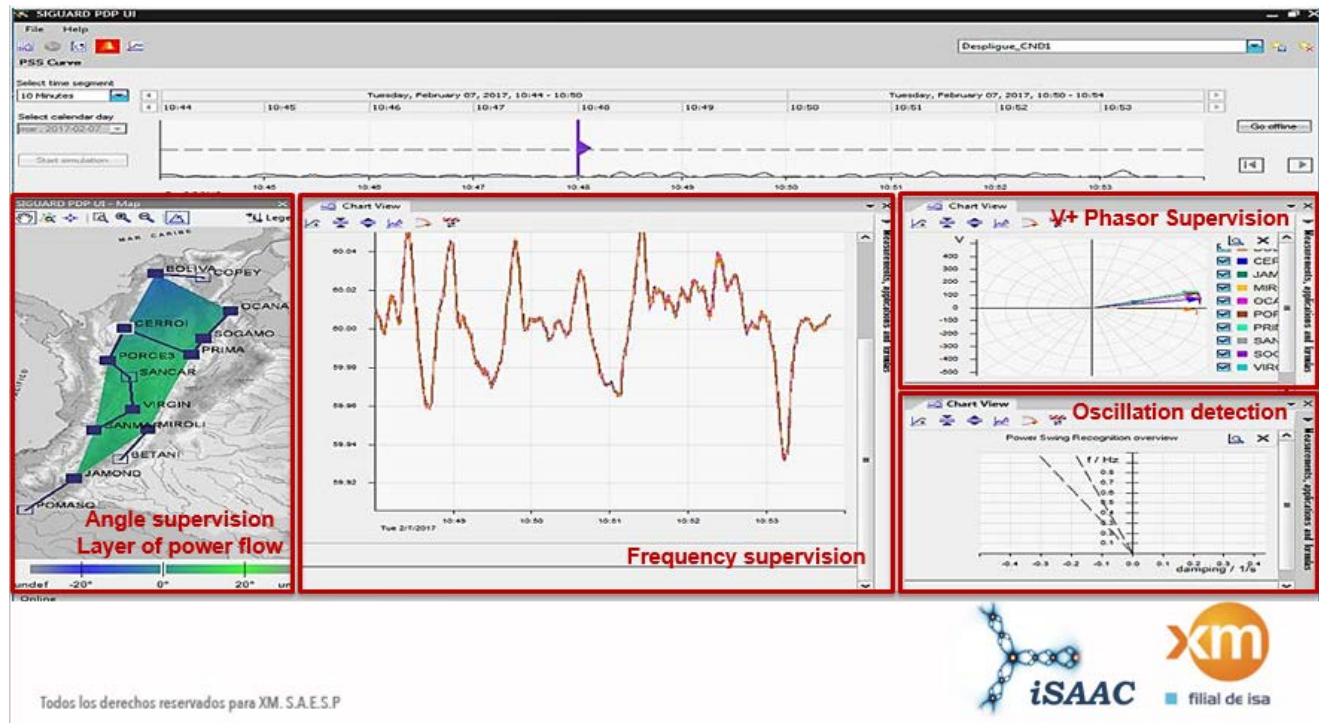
SIGUARD PDP UI
File Help
PSS Curve
Despligue_CND1
Select time segment
10 Minutes
Tuesday, February 07, 2017, 10:44 - 10:50
Tuesday, February 07, 2017, 10:50 - 10:54
10:44 10:45 10:46 10:47 10:48 10:49 10:50 10:51 10:52 10:53
Select calendar day
mar. 2017-02-07
Start simulation
Go offline
10:45 10:46 10:47 10:48 10:49 10:50 10:51 10:52 10:53
SIGUARD PDP UI - Map
Legend
MAR CARIBE
BOLIVA COPEY
OCANA
CERROI
SOGAMO
PRIMA
PORCE3
SANCAR
VIRGIN
SANMA MIROLI
BETANI
JAMOND
POMASQ
Angle supervision
Layer of power flow
undef -20° 0° 20° un
Online
Chart View
60.04
60.02
60.00
59.98
59.96
59.94
59.92
Tue 2/7/2017
10:49 10:50 10:51 10:52 10:53
Frequency supervision
Measurements, applications and formulas
Chart View
V+ Phasor Supervision
V
400
300
200
100
0
-100
-200
-300
-400
-500
CER
JAM
MIR
OCA
POF
PRI
SAN
SOG
VIR
Chart View
Oscillation detection
Power Swing Recognition overview
f / Hz
0.8
0.7
0.6
0.5
0.4
0.3
0.2
0.1
-0.4 -0.3 -0.2 -0.1 0.0 0.1 0.2 0.3 0.4
damping / 1/s
Todos los derechos reservados para XM. S.A.E.S.P
iSAAC
xm
filial de isa